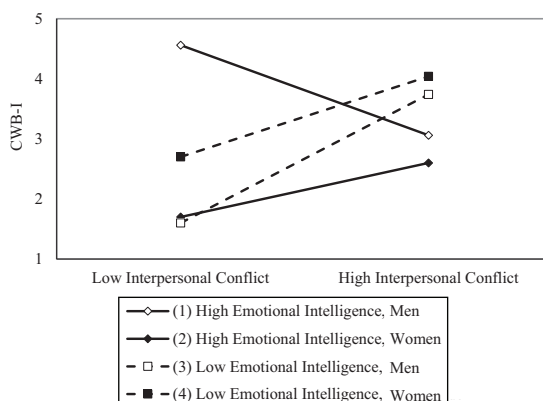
5
4
3
2
1
CWB-I
Low Interpersonal Conflict
High Interpersonal Conflict
(1) High Emotional Intelligence, Men
(2) High Emotional Intelligence, Women
(3) Low Emotional Intelligence, Men
(4) Low Emotional Intelligence, Women